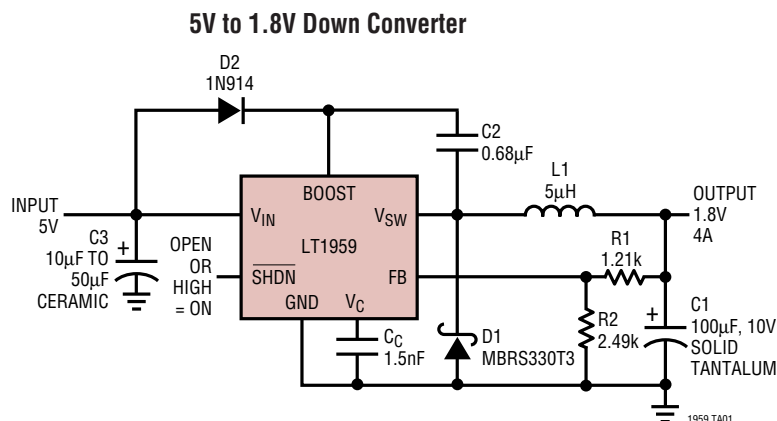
5V to 1.8V Down Converter

D2
1N914

C2
0.68μF

BOOST

INPUT
5V

$V_{IN}$

$V_{SW}$

L1
5μH

OUTPUT
1.8V
4A

C3
10μF TO
50μF
CERAMIC

OPEN
OR
HIGH
= ON

LT1959

$\overline{SHDN}$

FB

R1
1.21k

GND

$V_C$

$C_C$
1.5nF

D1
MBRS330T3

R2
2.49k

C1
100μF, 10V
SOLID
TANTALUM

1959 TA01